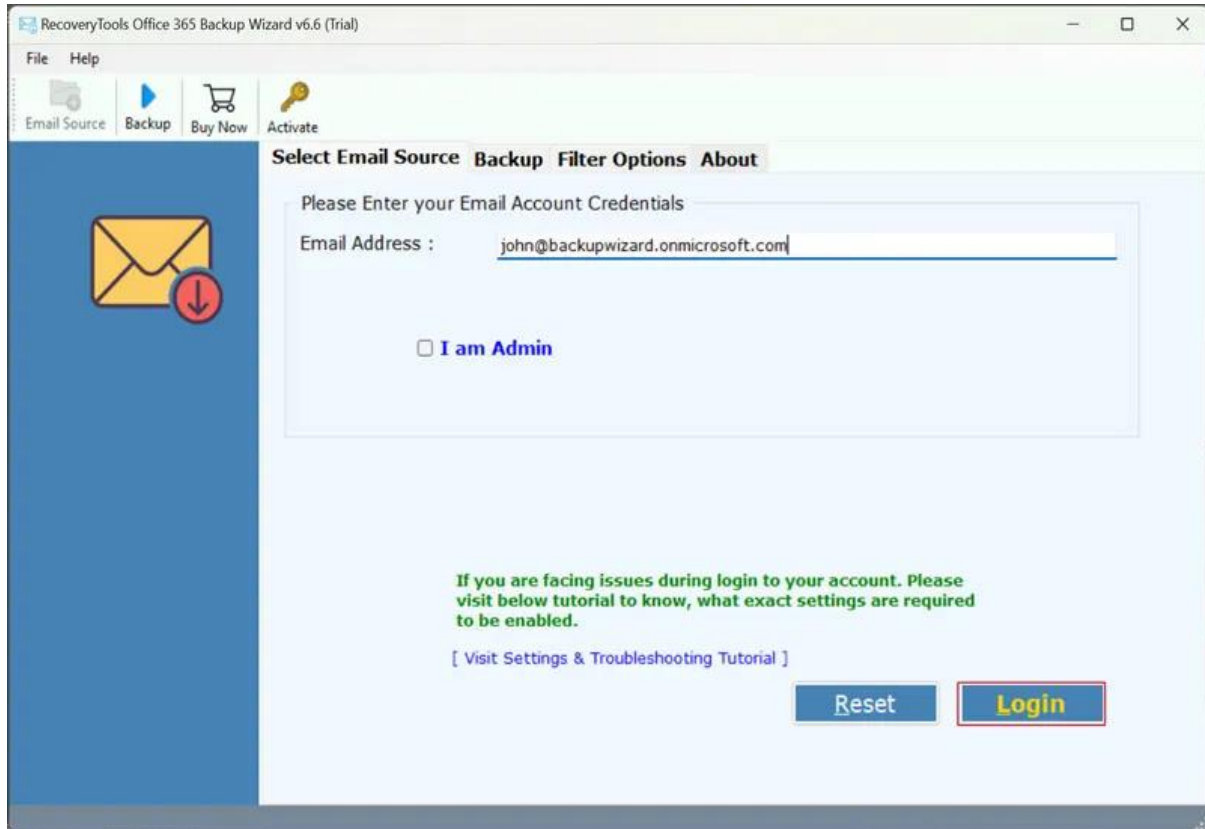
RecoveryTools Office 365 Backup Wizard v6.6 (Trial)

File Help

Email Source Backup Buy Now Activate

Select Email Source Backup Filter Options About

Please Enter your Email Account Credentials

Email Address : john@backupwizard.onmicrosoft.com

I am Admin

If you are facing issues during login to your account. Please visit below tutorial to know, what exact settings are required to be enabled.

[ Visit Settings & Troubleshooting Tutorial ]

Reset Login